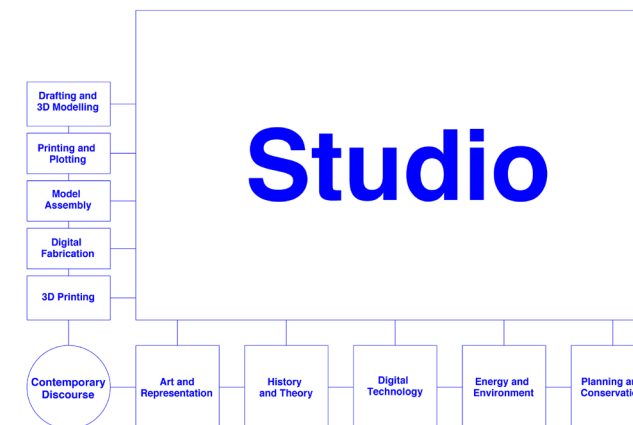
Drafting and 3D Modelling

Printing and Plotting

Model Assembly

Digital Fabrication

3D Printing

Studio

Contemporary Discourse

Art and Representation

History and Theory

Digital Technology

Energy and Environment

Planning a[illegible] Conservati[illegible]